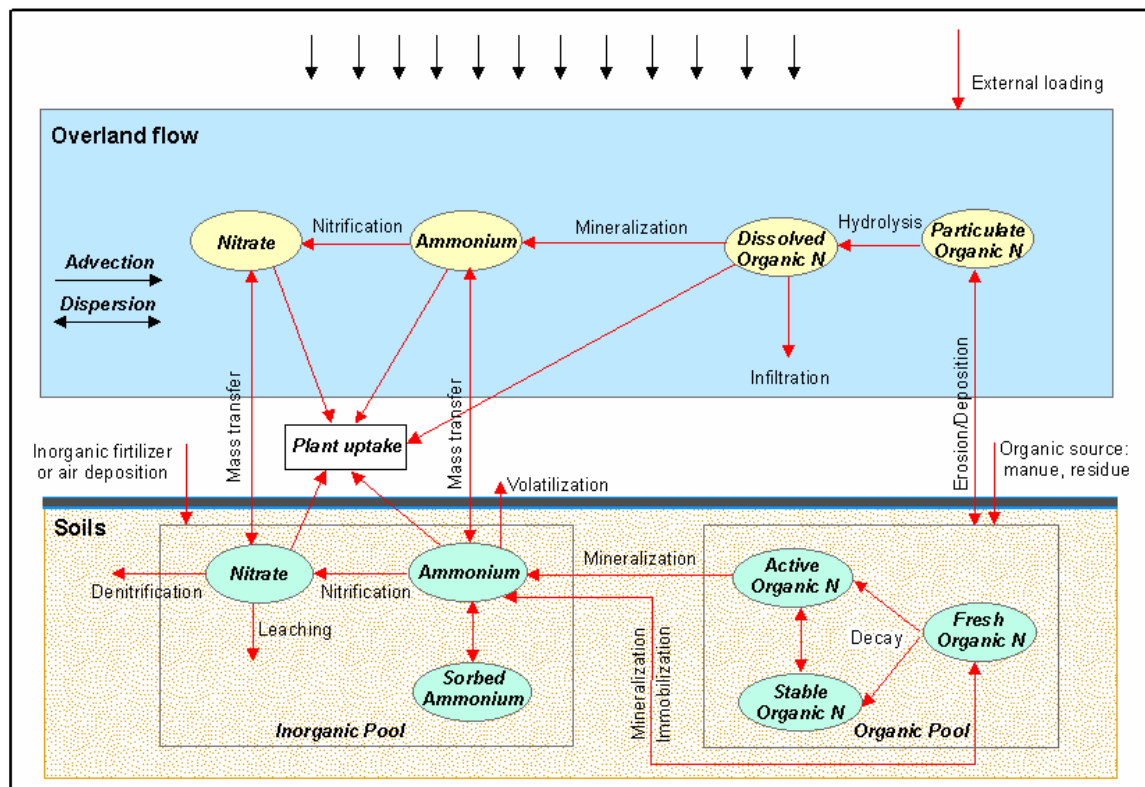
External loading

Overland flow

Advection

Dispersion

Nitrate

Nitrification

Ammonium

Mineralization

Dissolved Organic N

Hydrolysis

Particulate Organic N

Infiltration

Mass transfer

Mass transfer

Erosion/Deposition

Plant uptake

Inorganic firtilizer or air deposition

Organic source: manue, residue

Volatilization

Soils

Nitrate

Denitrification

Nitrification

Ammonium

Mineralization

Active Organic N

Leaching

Sorbed Ammonium

Decay

Fresh Organic N

Stable Organic N

Mineralization

Immobilization

Inorganic Pool

Organic Pool